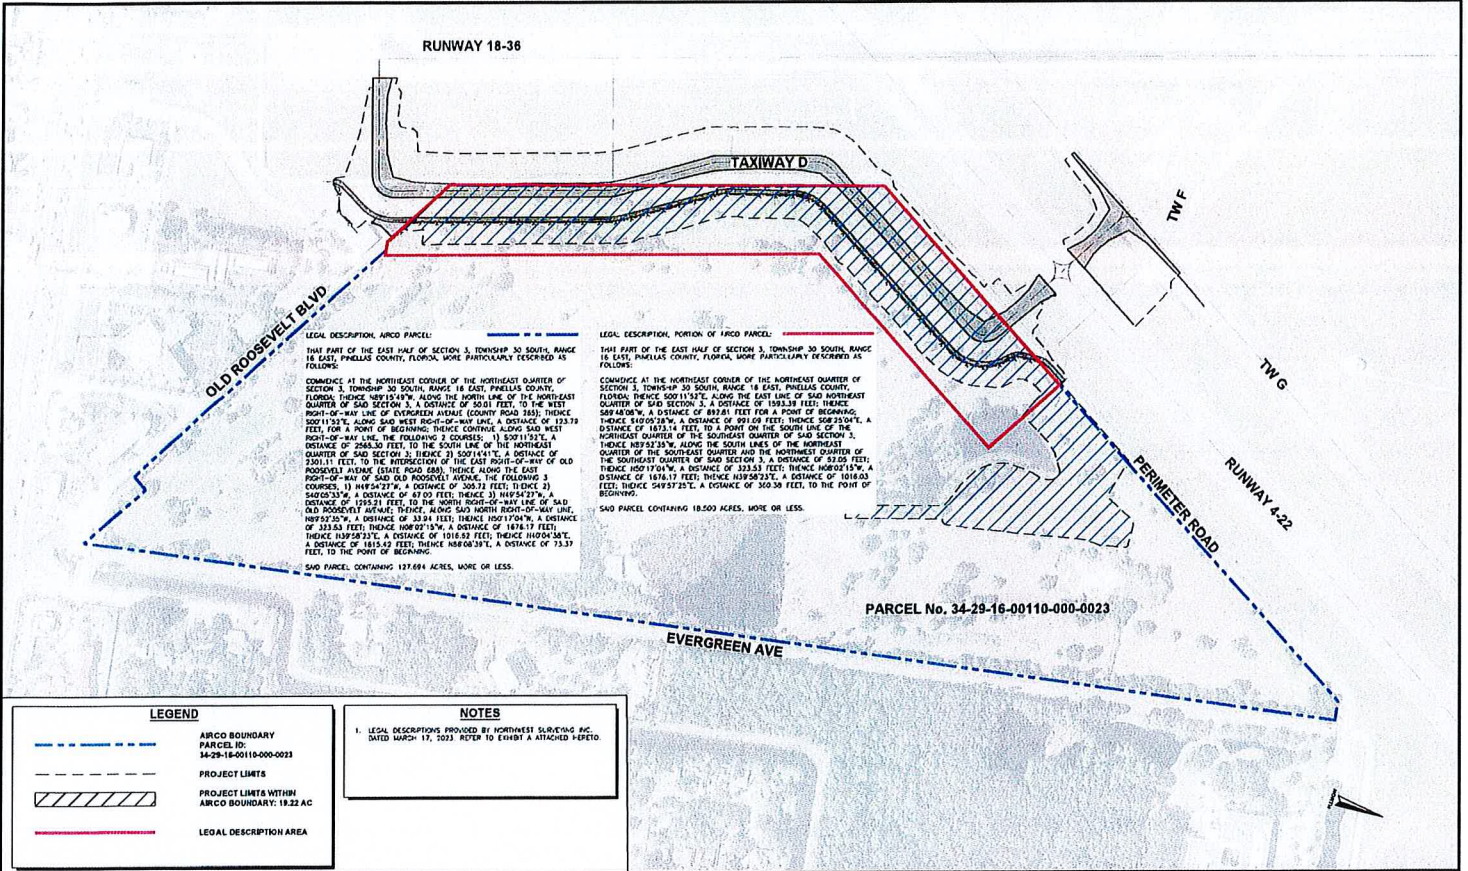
RUNWAY 18-36

TAXIWAY D

TW F

TW G

RUNWAY 4-22

PERIMETER ROAD

OLD ROOSEVELT BLVD

LEGAL DESCRIPTION, AIRCO PARCEL:

THAT PART OF THE EAST HALF OF SECTION 3, TOWNSHIP 30 SOUTH, RANGE 16 EAST, PINELLAS COUNTY, FLORIDA, MORE PARTICULARLY DESCRIBED AS FOLLOWS:

COMMENCE AT THE NORTHEAST CORNER OF THE NORTHEAST QUARTER OF SECTION 3, TOWNSHIP 30 SOUTH, RANGE 16 EAST, PINELLAS COUNTY, FLORIDA; THENCE N89°15'49"W, ALONG THE NORTH LINE OF THE NORTHEAST QUARTER OF SAID SECTION 3, A DISTANCE OF 50.01 FEET, TO THE WEST RIGHT-OF-WAY LINE OF EVERGREEN AVENUE (COUNTY ROAD 265); THENCE S00°11'52"E, ALONG SAID WEST RIGHT-OF-WAY LINE, A DISTANCE OF 125.79 FEET, FOR A POINT OF BEGINNING; THENCE CONTINUE ALONG SAID WEST RIGHT-OF-WAY LINE, THE FOLLOWING 2 COURSES; 1) S00°11'52"E, A DISTANCE OF 2565.30 FEET, TO THE SOUTH LINE OF THE NORTHEAST QUARTER OF SAID SECTION 3; THENCE 2) S00°14'41"E, A DISTANCE OF 2301.11 FEET, TO THE INTERSECTION OF THE EAST RIGHT-OF-WAY OF OLD ROOSEVELT AVENUE (STATE ROAD 688); THENCE ALONG THE EAST RIGHT-OF-WAY OF SAID OLD ROOSEVELT AVENUE, THE FOLLOWING 3 COURSES, 1) N49°54'27"W, A DISTANCE OF 305.72 FEET; THENCE 2) S40°05'33"W, A DISTANCE OF 67.00 FEET; THENCE 3) N49°54'27"W, A DISTANCE OF 1295.21 FEET, TO THE NORTH RIGHT-OF-WAY LINE OF SAID OLD ROOSEVELT AVENUE; THENCE, ALONG SAID NORTH RIGHT-OF-WAY LINE, N89°52'35"W, A DISTANCE OF 33.94 FEET; THENCE N50°17'04"W, A DISTANCE OF 323.53 FEET; THENCE N08°02'15"W, A DISTANCE OF 1676.17 FEET; THENCE N39°58'23"E, A DISTANCE OF 1016.62 FEET; THENCE N40°04'38"E, A DISTANCE OF 1615.42 FEET; THENCE N88°08'39"E, A DISTANCE OF 73.37 FEET, TO THE POINT OF BEGINNING.

SAID PARCEL CONTAINING 127.694 ACRES, MORE OR LESS.

LEGAL DESCRIPTION, PORTION OF AIRCO PARCEL:

THAT PART OF THE EAST HALF OF SECTION 3, TOWNSHIP 30 SOUTH, RANGE 16 EAST, PINELLAS COUNTY, FLORIDA, MORE PARTICULARLY DESCRIBED AS FOLLOWS:

COMMENCE AT THE NORTHEAST CORNER OF THE NORTHEAST QUARTER OF SECTION 3, TOWNSHIP 30 SOUTH, RANGE 16 EAST, PINELLAS COUNTY, FLORIDA; THENCE S00°11'52"E, ALONG THE EAST LINE OF SAID NORTHEAST QUARTER OF SAID SECTION 3, A DISTANCE OF 1593.38 FEET; THENCE S89°48'08"W, A DISTANCE OF 892.81 FEET FOR A POINT OF BEGINNING; THENCE S40°05'28"W, A DISTANCE OF 991.09 FEET; THENCE S08°25'04"E, A DISTANCE OF 1673.14 FEET, TO A POINT ON THE SOUTH LINE OF THE NORTHEAST QUARTER OF THE SOUTHEAST QUARTER OF SAID SECTION 3, THENCE N89°52'35"W, ALONG THE SOUTH LINES OF THE NORTHEAST QUARTER OF THE SOUTHEAST QUARTER AND THE NORTHWEST QUARTER OF THE SOUTHEAST QUARTER OF SAID SECTION 3, A DISTANCE OF 52.05 FEET; THENCE N50°17'04"W, A DISTANCE OF 323.53 FEET; THENCE N08°02'15"W, A DISTANCE OF 1676.17 FEET; THENCE N39°58'23"E, A DISTANCE OF 1016.03 FEET; THENCE S49°57'25"E, A DISTANCE OF 360.38 FEET, TO THE POINT OF BEGINNING.

SAID PARCEL CONTAINING 18.500 ACRES, MORE OR LESS.

PARCEL No. 34-29-16-00110-000-0023

EVERGREEN AVE

LEGEND

AIRCO BOUNDARY PARCEL ID: 34-29-16-00110-000-0023

PROJECT LIMITS

PROJECT LIMITS WITHIN AIRCO BOUNDARY: 19.22 AC

LEGAL DESCRIPTION AREA

NOTES

1. LEGAL DESCRIPTIONS PROVIDED BY NORTHWEST SURVEYING INC. DATED MARCH 17, 2023. REFER TO EXHIBIT A ATTACHED HERETO.

NORTH